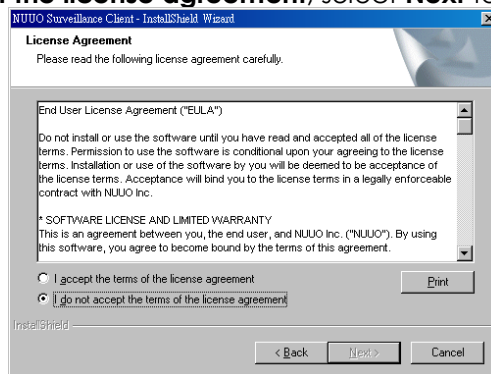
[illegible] license agreement, select Next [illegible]

NUUO Surveillance Client - InstallShield Wizard

License Agreement

Please read the following license agreement carefully.

End User License Agreement ("EULA")

Do not install or use the software until you have read and accepted all of the license terms. Permission to use the software is conditional upon your agreeing to the license terms. Installation or use of the software by you will be deemed to be acceptance of the license terms. Acceptance will bind you to the license terms in a legally enforceable contract with NUUO Inc.

* SOFTWARE LICENSE AND LIMITED WARRANTY
This is an agreement between you, the end user, and NUUO Inc. ("NUUO"). By using this software, you agree to become bound by the terms of this agreement.

I accept the terms of the license agreement

I do not accept the terms of the license agreement

Print

InstallShield

< Back

Next >

Cancel